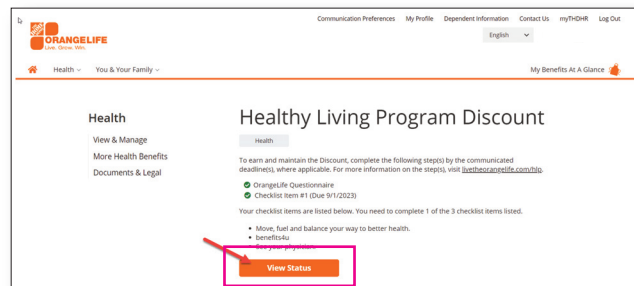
Communication Preferences My Profile Dependent Information Contact Us myTHDHR Log Out

English

THE HOME DEPOT ORANGELIFE Live. Grow. Win.

Health You & Your Family

My Benefits At A Glance

Health

View & Manage

More Health Benefits

Documents & Legal

Healthy Living Program Discount

Health

To earn and maintain the Discount, complete the following step(s) by the communicated deadline(s), where applicable. For more information on the step(s), visit livetheorangelife.com/hlp.

OrangeLife Questionnaire

Checklist Item #1 (Due 9/1/2023)

Your checklist items are listed below. You need to complete 1 of the 3 checklist items listed.

- Move, fuel and balance your way to better health.
- benefits4u
- See your physician

View Status